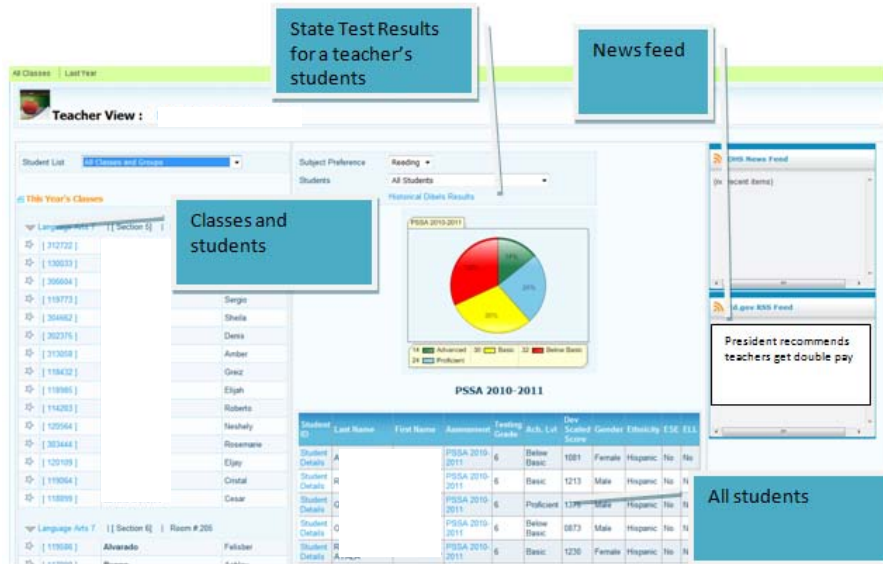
State Test Results for a teacher's students

News feed

All Classes | Last Year

Teacher View :

Student List All Classes and Groups

This Year's Classes

Language Arts 7 | [ Section 5] |

Classes and students

| [ 312722 ] | |
| [ 130033 ] | |
| [ 306604 ] | |
| [ 119773 ] | Sergio |
| [ 304662 ] | Sheila |
| [ 302375 ] | Denis |
| [ 313058 ] | Amber |
| [ 118432 ] | Greiz |
| [ 118985 ] | Elijah |
| [ 114283 ] | Roberto |
| [ 125564 ] | Neshely |
| [ 303444 ] | Rosemarie |
| [ 120109 ] | Eljay |
| [ 119064 ] | Cristal |
| [ 118899 ] | Cesar |

Language Arts 7 | [ Section 6] | Room #.206

| [ 115036 ] | Alvarado | Felisber |

Subject Preference Reading

Students All Students

Historical Dibels Results

PSSA 2010-2011

14 Advanced 30 Basic 32 Below Basic 24 Proficient

PSSA 2010-2011

| Student ID | Last Name | First Name | Assessment | Testing Grade | Ach. Lvl | Dev Scaled Score | Gender | Ethnicity | ESE | ELL |
|---|---|---|---|---|---|---|---|---|---|---|
| Student Details | A | | PSSA 2010-2011 | 6 | Below Basic | 1081 | Female | Hispanic | No | No |
| Student Details | R | | PSSA 2010-2011 | 6 | Basic | 1213 | Male | Hispanic | No | N |
| Student Details | G | | PSSA 2010-2011 | 6 | Proficient | 1376 | Male | Hispanic | No | N |
| Student Details | O | | PSSA 2010-2011 | 6 | Below Basic | 0873 | Male | Hispanic | No | N |
| Student Details | R | | PSSA 2010-2011 | 6 | Basic | 1230 | Female | Hispanic | No | N |

All students

DHS News Feed

(no recent items)

ed.gov RSS Feed

President recommends teachers get double pay